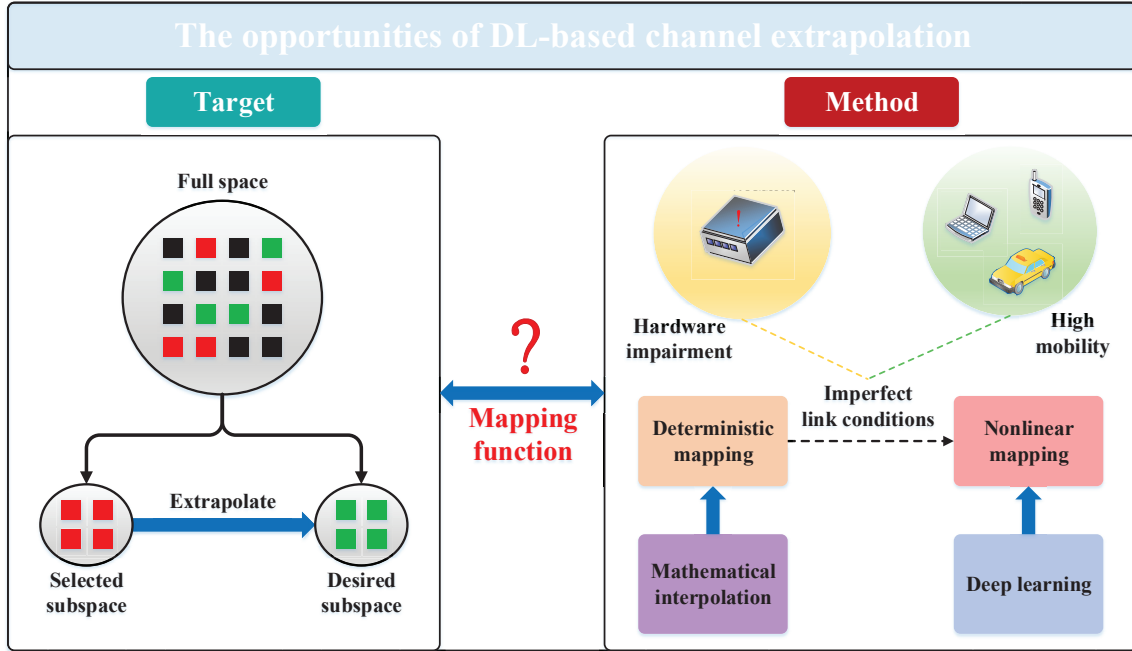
The opportunities of DL-based channel extrapolation

Target

Full space

Selected subspace

Extrapolate

Desired subspace

?

Mapping function

Method

Hardware impairment

High mobility

Imperfect link conditions

Deterministic mapping

Nonlinear mapping

Mathematical interpolation

Deep learning